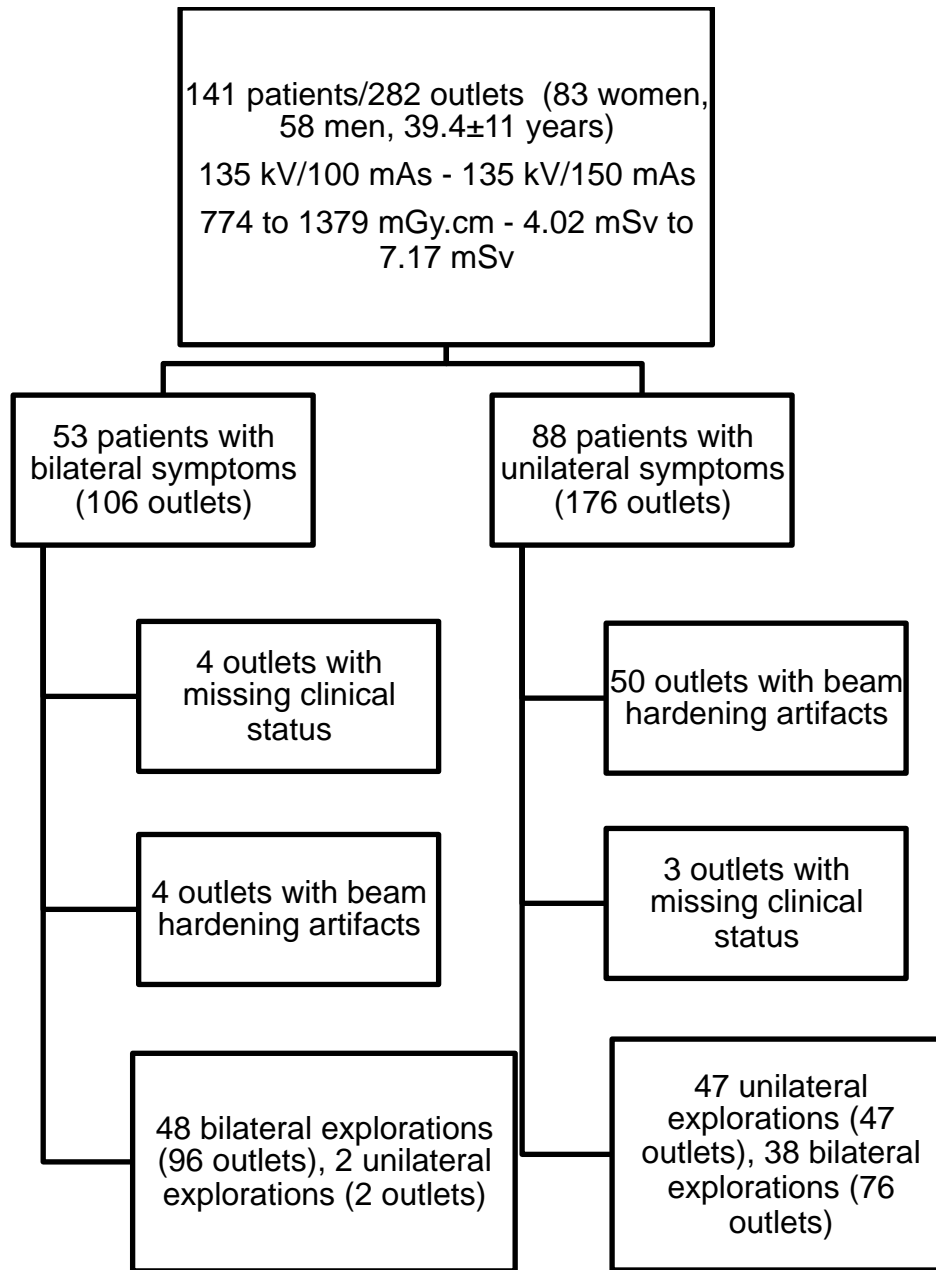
141 patients/282 outlets (83 women, 58 men, 39.4±11 years)
135 kV/100 mAs - 135 kV/150 mAs
774 to 1379 mGy.cm - 4.02 mSv to 7.17 mSv

53 patients with bilateral symptoms (106 outlets)

88 patients with unilateral symptoms (176 outlets)

4 outlets with missing clinical status

4 outlets with beam hardening artifacts

48 bilateral explorations (96 outlets), 2 unilateral explorations (2 outlets)

50 outlets with beam hardening artifacts

3 outlets with missing clinical status

47 unilateral explorations (47 outlets), 38 bilateral explorations (76 outlets)